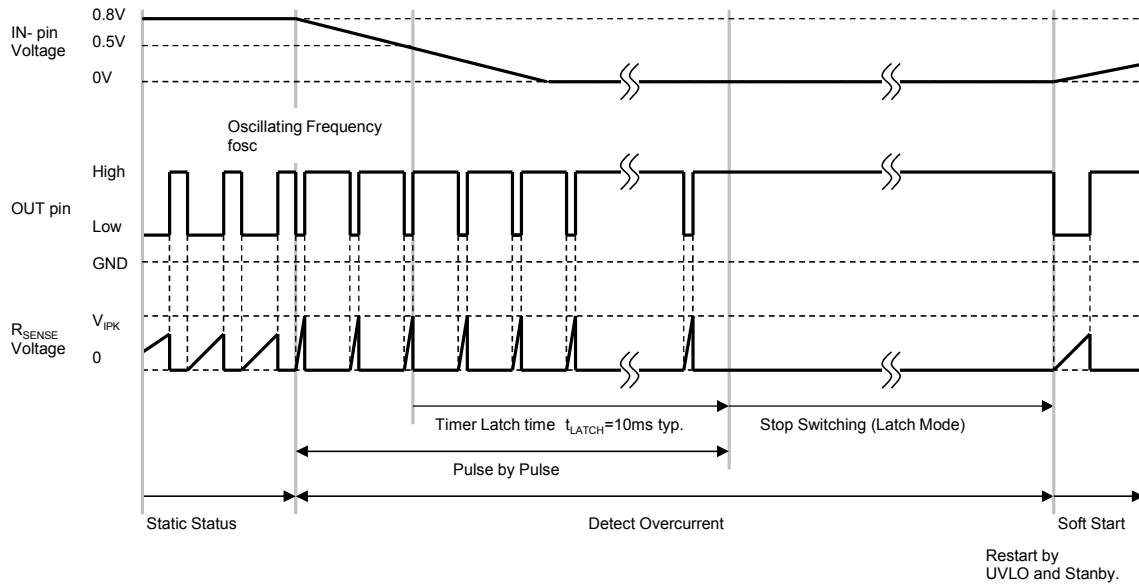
IN- pin Voltage
0.8V
0.5V
0V

Oscillating Frequency fosc

High
OUT pin
Low
GND

$R_{SENSE}$ Voltage
$V_{IPK}$
0

Timer Latch time $t_{LATCH}$=10ms typ.
Stop Switching (Latch Mode)

Pulse by Pulse

Static Status
Detect Overcurrent
Soft Start

Restart by UVLO and Stanby.